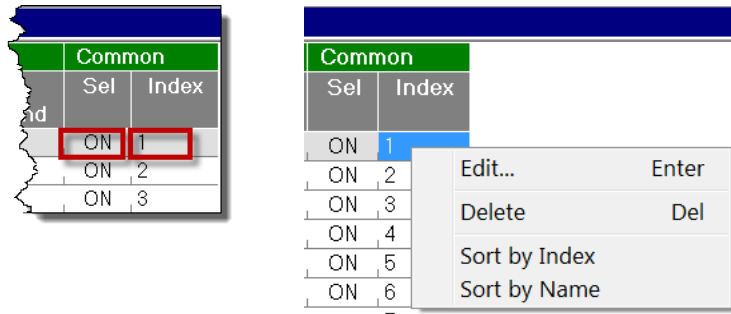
| nd | Common | |
|---|---|---|
| | Sel | Index |
| | ON | 1 |
| | ON | 2 |
| | ON | 3 |

| Common | |
|---|---|
| Sel | Index |
| ON | 1 |
| ON | 2 |
| ON | 3 |
| ON | 4 |
| ON | 5 |
| ON | 6 |

Edit... Enter
Delete Del
Sort by Index
Sort by Name